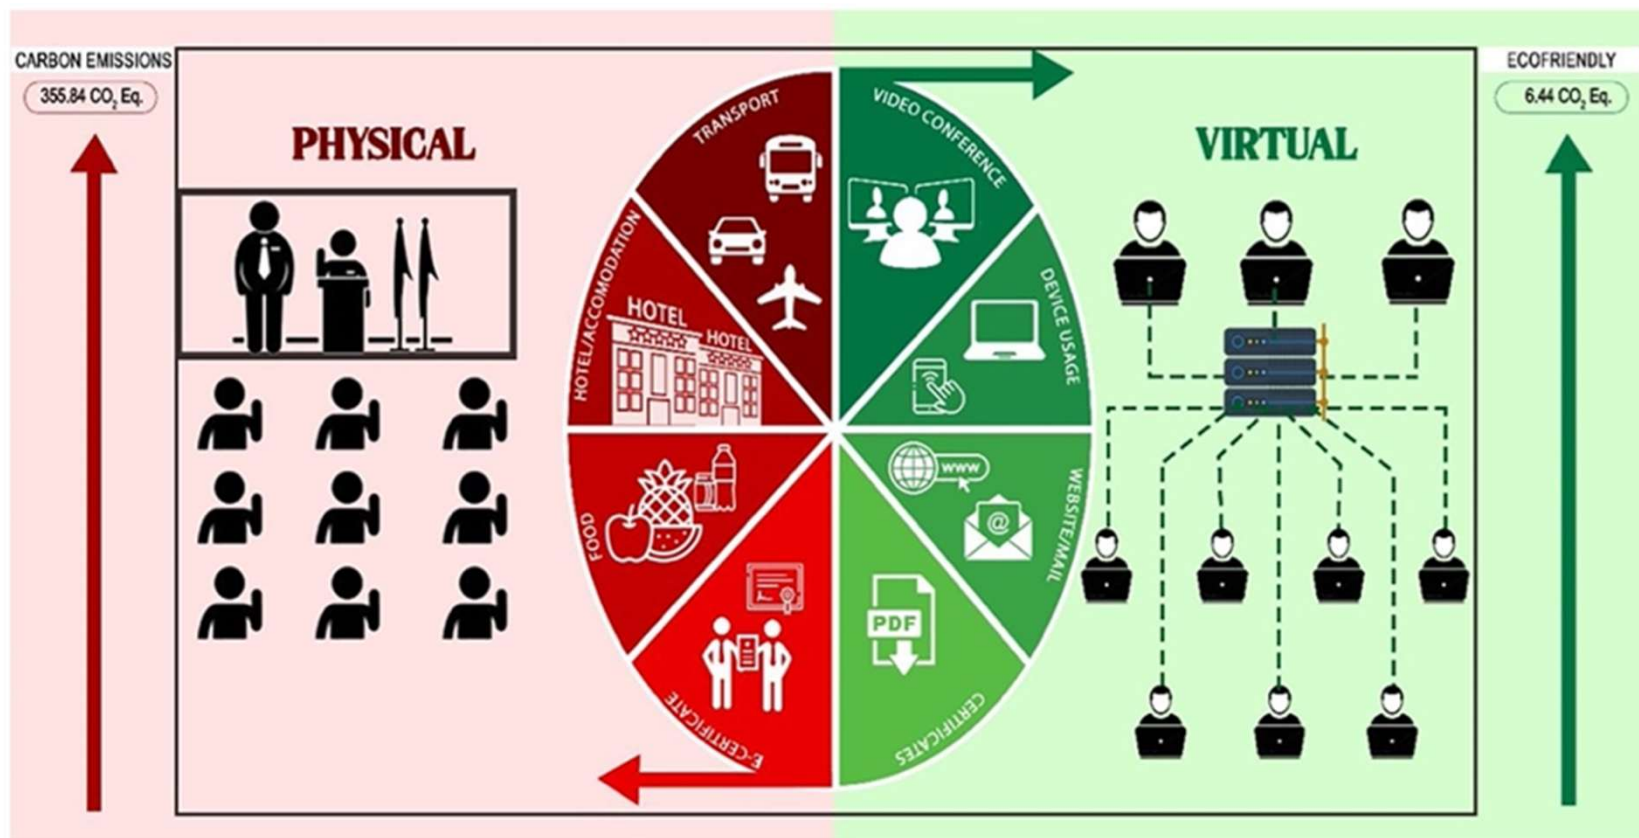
CARBON EMISSIONS

355.84 $CO_2$ Eq.

PHYSICAL

TRANSPORT

HOTEL/ACCOMODATION

HOTEL

HOTEL

FOOD

E-CERTIFICATE

VIDEO CONFERENCE

DEVICE USAGE

WEBSITE/MAIL

www

@

PDF

CERTIFICATES

VIRTUAL

ECOFRIENDLY

6.44 $CO_2$ Eq.